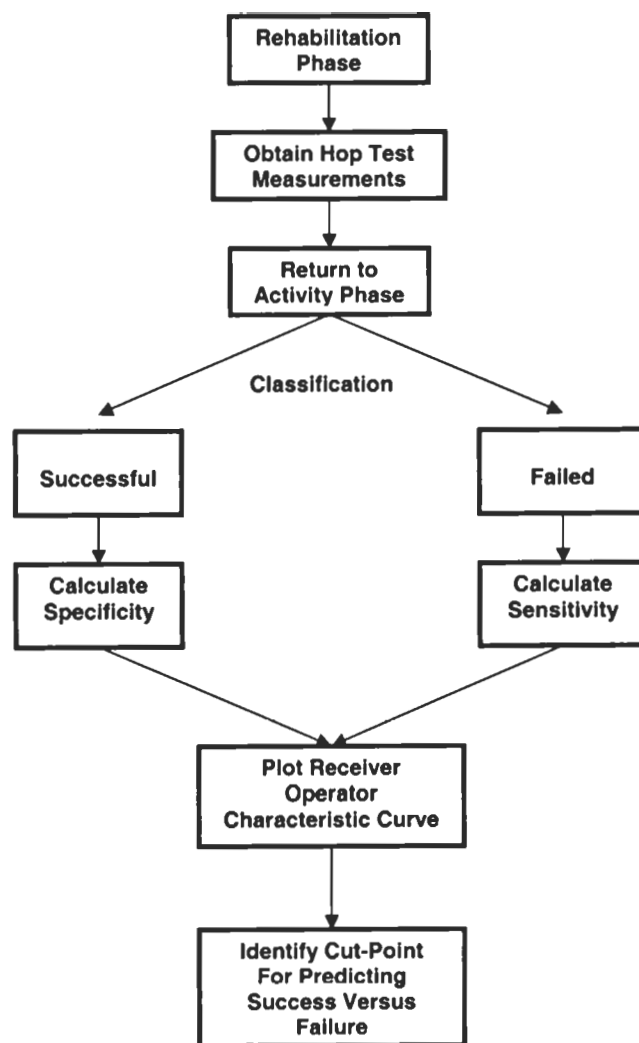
Rehabilitation Phase

Obtain Hop Test Measurements

Return to Activity Phase

Classification

Successful

Failed

Calculate Specificity

Calculate Sensitivity

Plot Receiver Operator Characteristic Curve

Identify Cut-Point For Predicting Success Versus Failure